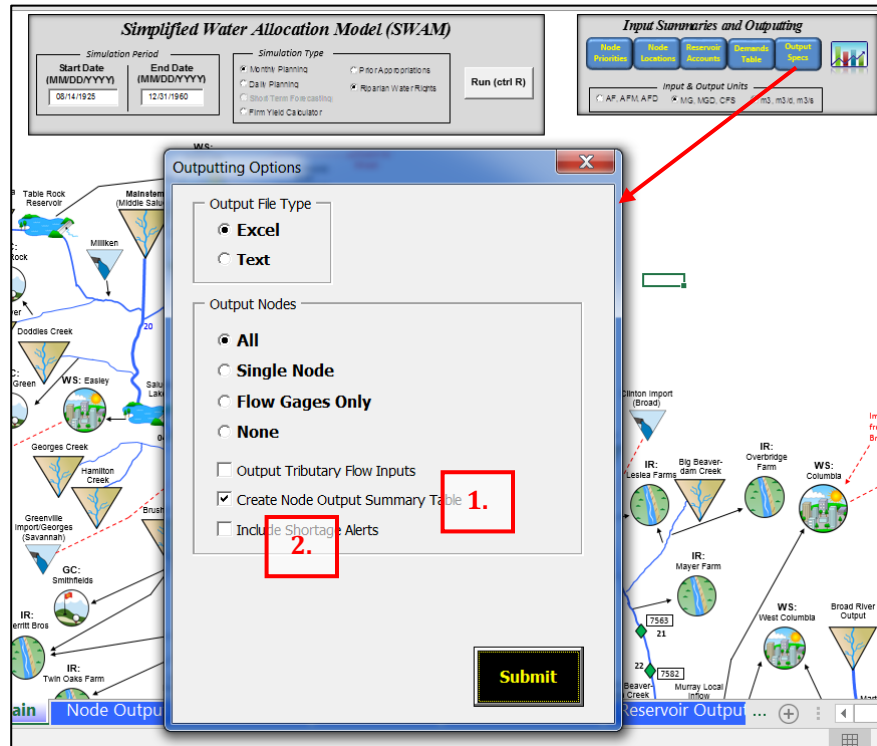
Simplified Water Allocation Model (SWAM)

Simulation Period
Start Date (MM/DD/YYYY)
08/14/1925
End Date (MM/DD/YYYY)
12/31/1960

Simulation Type
Monthly Planning
Daily Planning
Short Term Forecasting
Firm Yield Calculator
Prior Appropriations
Riparian Water Rights

Run (ctrl R)

Input Summaries and Outputting
Node Priorities
Node Locations
Reservoir Accounts
Demands Table
Output Specs

Input & Output Units
AF, AFM, AFD
MG, MGD, CFS
m3, m3/d, m3/s

Outputting Options

Output File Type
Excel
Text

Output Nodes
All
Single Node
Flow Gages Only
None

Output Tributary Flow Inputs
Create Node Output Summary Table
Include Shortage Alerts

1.
2.

Submit

Table Rock Reservoir
Mainstem (Middle Saluda)
Milliken
20
Doddles Creek
WS: Easley
Saluda Lake
Georges Creek
Hamilton Creek
Greenville Import/Georges (Savannah)
GC: Smithfields
IR: Merritt Bros
IR: Twin Oaks Farm
Clinton Import (Broad)
IR: Leslea Farms
Big Beaver-dam Creek
IR: Overbridge Farm
WS: Columbia
IR: Mayer Farm
7563
21
22
7582
WS: West Columbia
Broad River Output
Beaver-Creek
Murray Local Inflow

Node Output
Reservoir Output